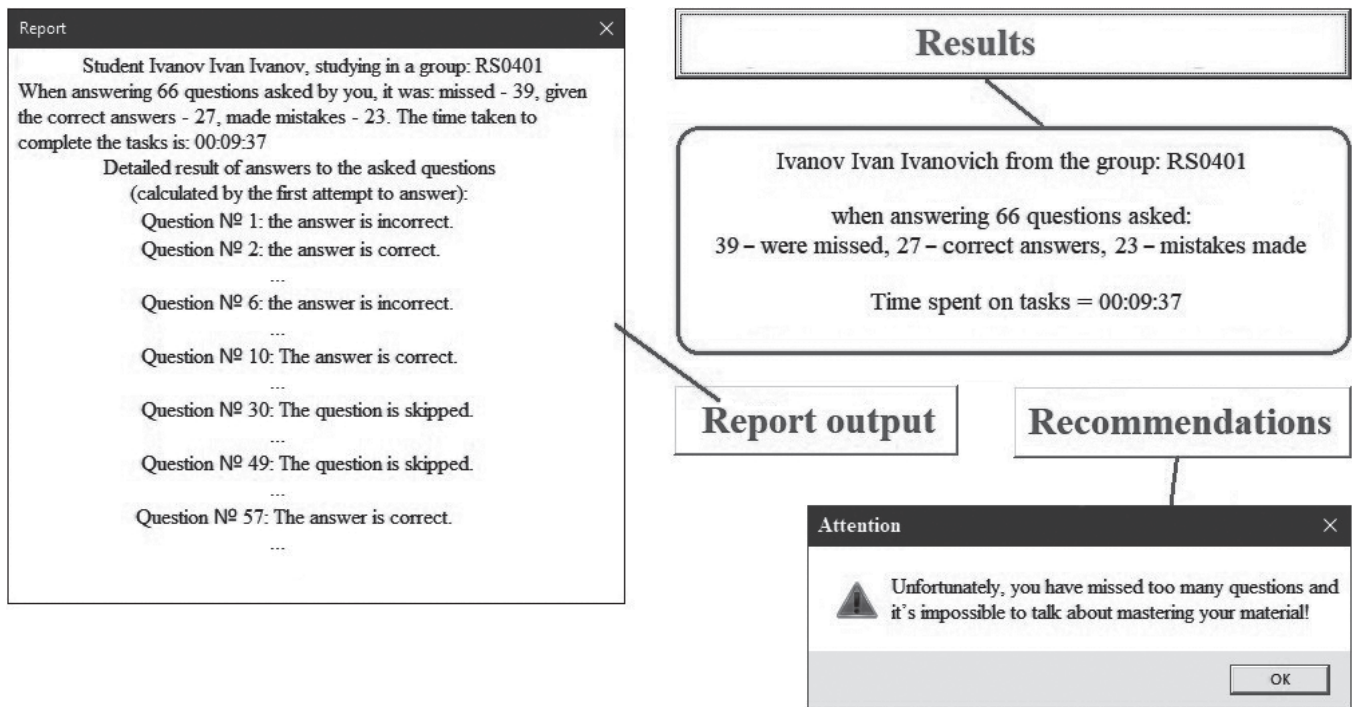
Report

Student Ivanov Ivan Ivanov, studying in a group: RS0401
When answering 66 questions asked by you, it was: missed - 39, given the correct answers - 27, made mistakes - 23. The time taken to complete the tasks is: 00:09:37

Detailed result of answers to the asked questions
(calculated by the first attempt to answer):

Question № 1: the answer is incorrect.
Question № 2: the answer is correct.
...
Question № 6: the answer is incorrect.
...
Question № 10: The answer is correct.
...
Question № 30: The question is skipped.
...
Question № 49: The question is skipped.
...
Question № 57: The answer is correct.
...

Results

Ivanov Ivan Ivanovich from the group: RS0401

when answering 66 questions asked:
39 – were missed, 27 – correct answers, 23 – mistakes made

Time spent on tasks = 00:09:37

Report output

Recommendations

Attention

Unfortunately, you have missed too many questions and it's impossible to talk about mastering your material!

OK